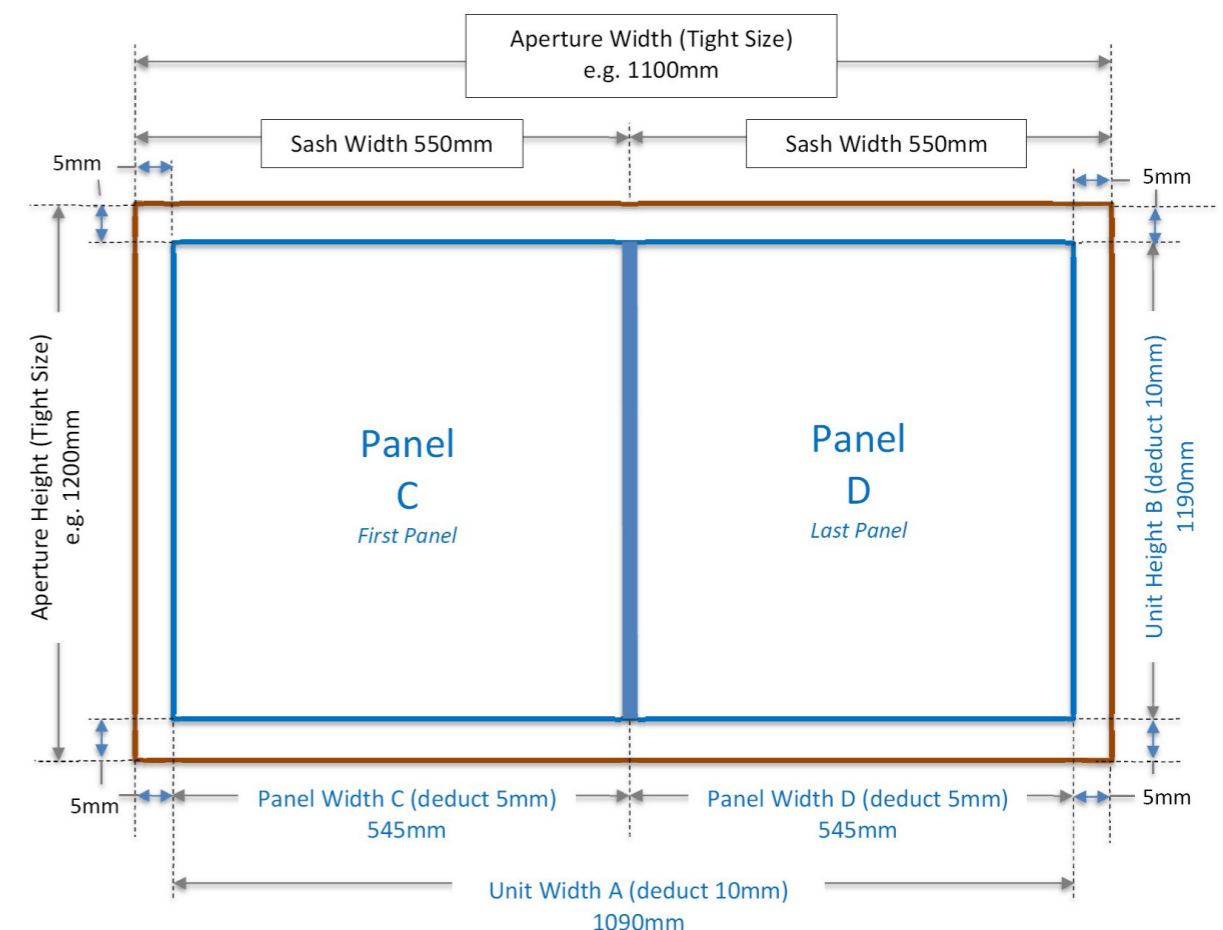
Aperture Width (Tight Size)
e.g. 1100mm

Sash Width 550mm

Sash Width 550mm

5mm

5mm

Aperture Height (Tight Size)
e.g. 1200mm

Panel
C
First Panel

Panel
D
Last Panel

Unit Height B (deduct 10mm)
1190mm

5mm

Panel Width C (deduct 5mm)
545mm

Panel Width D (deduct 5mm)
545mm

5mm

Unit Width A (deduct 10mm)
1090mm